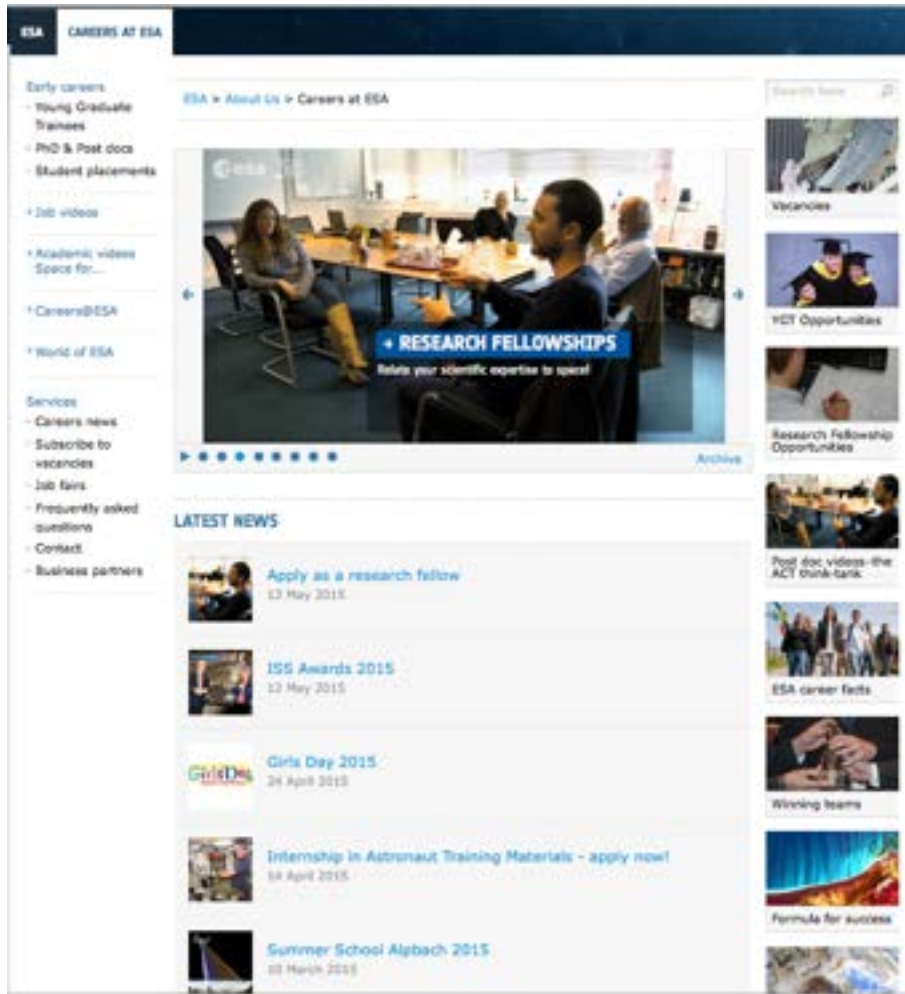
ESA CAREERS AT ESA

Early careers
- Young Graduate Trainees
- PhD & Post docs
- Student placements

• Job videos

• Academic videos Space for...

• Careers@ESA

• World of ESA

Services
- Careers news
- Subscribe to vacancies
- Job fairs
- Frequently asked questions
- Contact
- Business partners

ESA > About Us > Careers at ESA

esa

• RESEARCH FELLOWSHIPS
Relate your scientific expertise to space!

Archive

LATEST NEWS

Apply as a research fellow
13 May 2015

ISS Awards 2015
12 May 2015

Girls Day 2015
24 April 2015

Internship in Astronaut Training Materials - apply now!
14 April 2015

Summer School Alpbach 2015
05 March 2015

Search here

Vacancies

YGT Opportunities

Research Fellowship Opportunities

Post doc videos- the ACT think-tank

ESA career facts

Winning teams

Formula for success